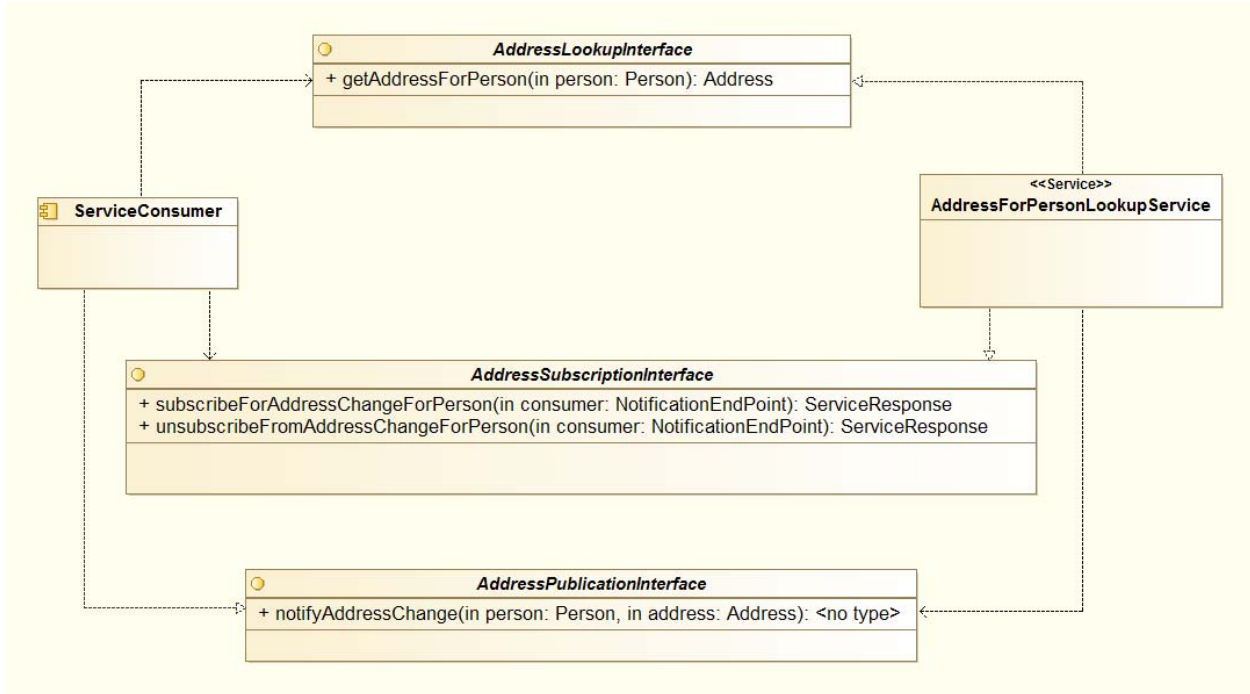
AddressLookupInterface
+ getAddressForPerson(in person: Person): Address

ServiceConsumer

<<Service>>
AddressForPersonLookupService

AddressSubscriptionInterface
+ subscribeForAddressChangeForPerson(in consumer: NotificationEndPoint): ServiceResponse
+ unsubscribeFromAddressChangeForPerson(in consumer: NotificationEndPoint): ServiceResponse

AddressPublicationInterface
+ notifyAddressChange(in person: Person, in address: Address): <no type>